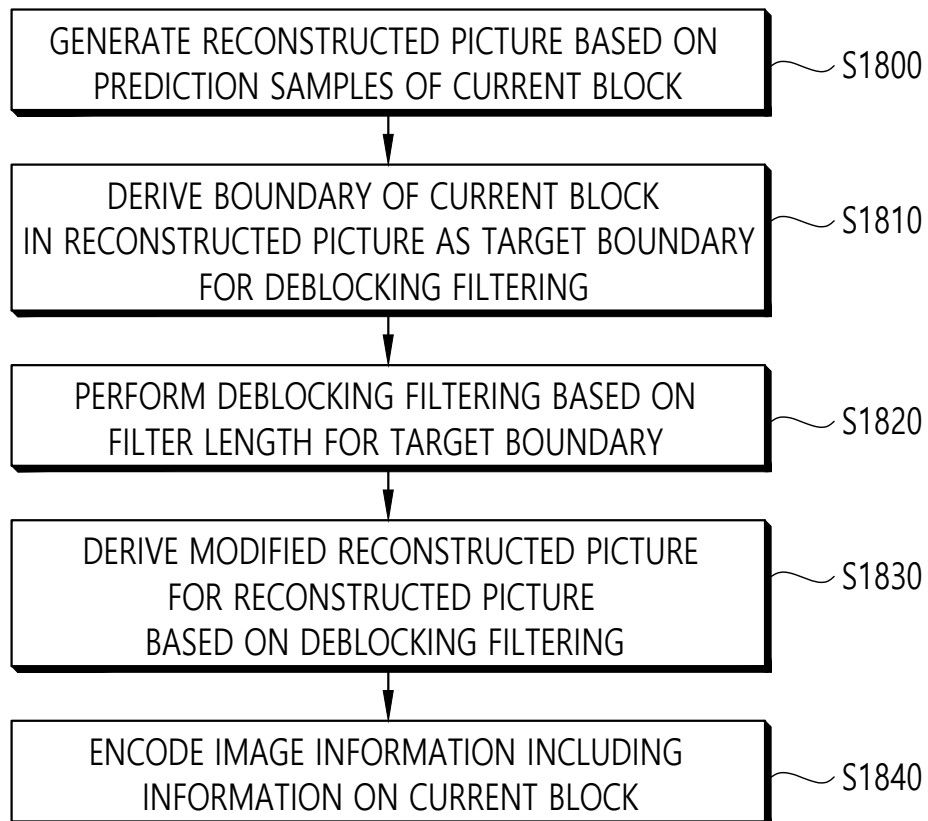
GENERATE RECONSTRUCTED PICTURE BASED ON PREDICTION SAMPLES OF CURRENT BLOCK

S1800

DERIVE BOUNDARY OF CURRENT BLOCK IN RECONSTRUCTED PICTURE AS TARGET BOUNDARY FOR DEBLOCKING FILTERING

S1810

PERFORM DEBLOCKING FILTERING BASED ON FILTER LENGTH FOR TARGET BOUNDARY

S1820

DERIVE MODIFIED RECONSTRUCTED PICTURE FOR RECONSTRUCTED PICTURE BASED ON DEBLOCKING FILTERING

S1830

ENCODE IMAGE INFORMATION INCLUDING INFORMATION ON CURRENT BLOCK

S1840